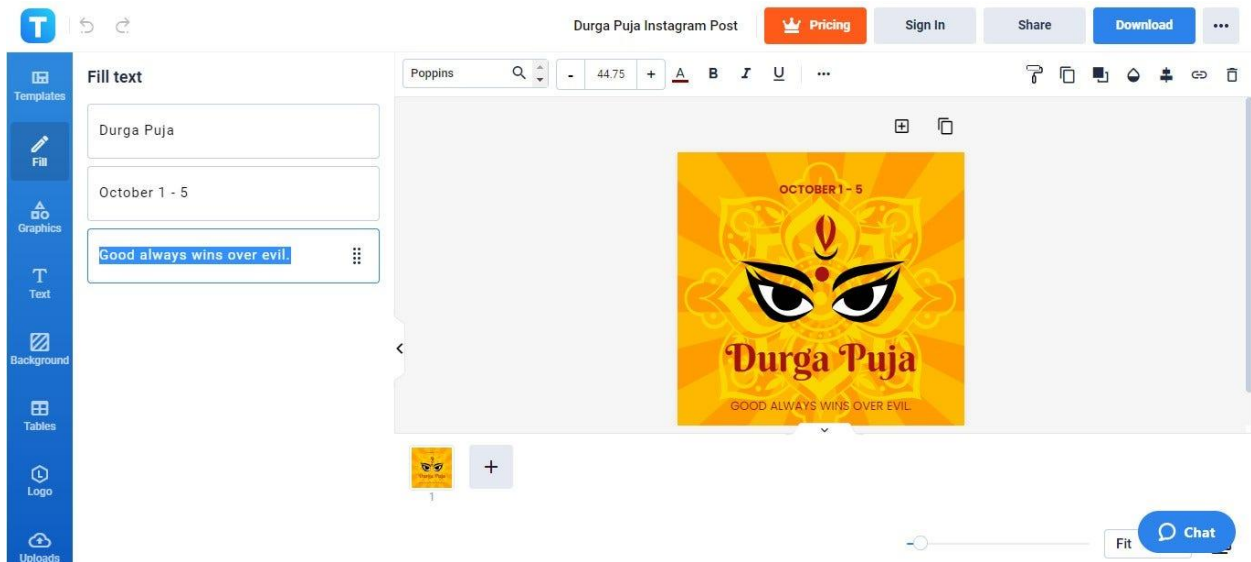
T

Durga Puja Instagram Post

Pricing

Sign In

Share

Download

...

Templates

Fill

Graphics

Text

Background

Tables

Logo

Uploads

Fill text

Durga Puja

October 1 - 5

Good always wins over evil.

Poppins

-

44.75

+

A

B

I

U

...

OCTOBER 1 - 5

Durga Puja

GOOD ALWAYS WINS OVER EVIL.

1

+

Fit

Chat